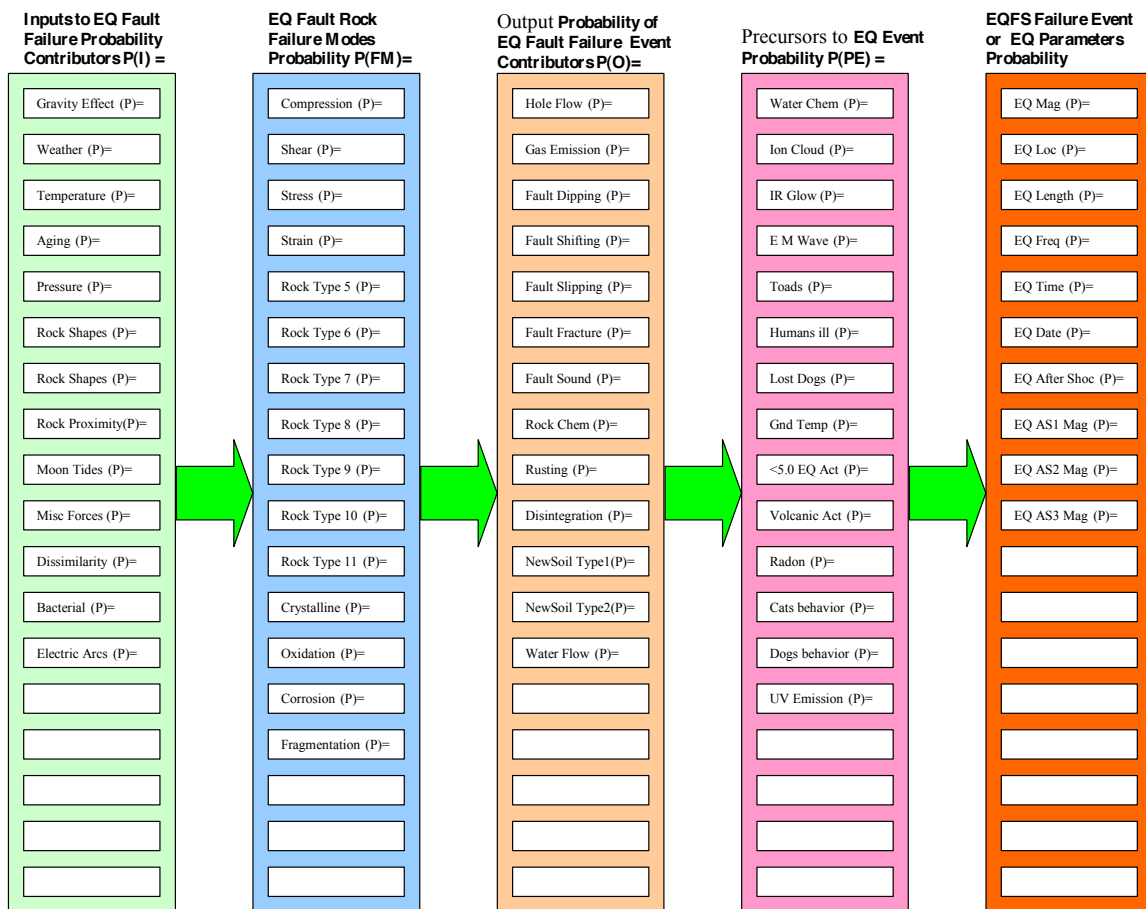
Inputs to EQ Fault Failure Probability Contributors P(I) =

Gravity Effect (P)=
Weather (P)=
Temperature (P)=
Aging (P)=
Pressure (P)=
Rock Shapes (P)=
Rock Shapes (P)=
Rock Proximity(P)=
Moon Tides (P)=
Misc Forces (P)=
Dissimilarity (P)=
Bacterial (P)=
Electric Arcs (P)=

EQ Fault Rock Failure Modes Probability P(FM)=

Compression (P)=
Shear (P)=
Stress (P)=
Strain (P)=
Rock Type 5 (P)=
Rock Type 6 (P)=
Rock Type 7 (P)=
Rock Type 8 (P)=
Rock Type 9 (P)=
Rock Type 10 (P)=
Rock Type 11 (P)=
Crystalline (P)=
Oxidation (P)=
Corrosion (P)=
Fragmentation (P)=

Output Probability of EQ Fault Failure Event Contributors P(O)=

Hole Flow (P)=
Gas Emission (P)=
Fault Dipping (P)=
Fault Shifting (P)=
Fault Slipping (P)=
Fault Fracture (P)=
Fault Sound (P)=
Rock Chem (P)=
Rusting (P)=
Disintegration (P)=
NewSoil Type1(P)=
NewSoil Type2(P)=
Water Flow (P)=

Precursors to EQ Event Probability P(PE) =

Water Chem (P)=
Ion Cloud (P)=
IR Glow (P)=
E M Wave (P)=
Toads (P)=
Humans ill (P)=
Lost Dogs (P)=
Gnd Temp (P)=
<5.0 EQ Act (P)=
Volcanic Act (P)=
Radon (P)=
Cats behavior (P)=
Dogs behavior (P)=
UV Emission (P)=

EQFS Failure Event or EQ Parameters Probability

EQ Mag (P)=
EQ Loc (P)=
EQ Length (P)=
EQ Freq (P)=
EQ Time (P)=
EQ Date (P)=
EQ After Shoc (P)=
EQ AS1 Mag (P)=
EQ AS2 Mag (P)=
EQ AS3 Mag (P)=